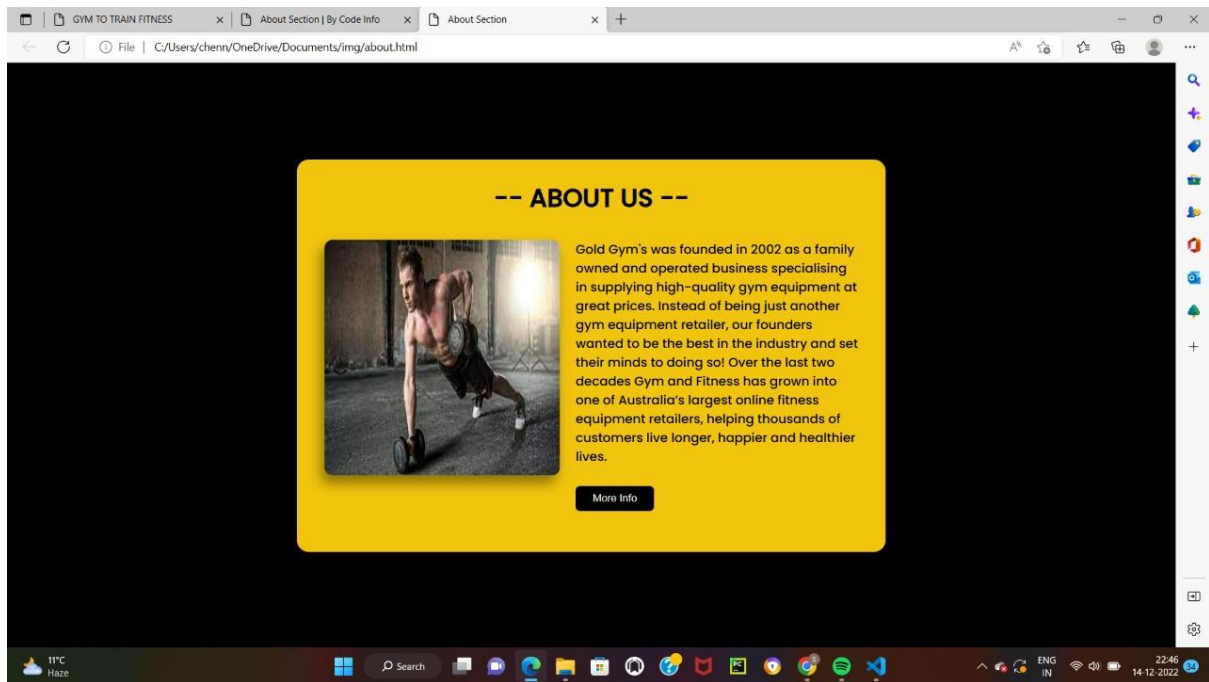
GYM TO TRAIN FITNESS × About Section | By Code Info × About Section × +

File | C:/Users/chenn/OneDrive/Documents/img/about.html

-- ABOUT US --

Gold Gym's was founded in 2002 as a family owned and operated business specialising in supplying high-quality gym equipment at great prices. Instead of being just another gym equipment retailer, our founders wanted to be the best in the industry and set their minds to doing so! Over the last two decades Gym and Fitness has grown into one of Australia's largest online fitness equipment retailers, helping thousands of customers live longer, happier and healthier lives.

More Info

11°C Haze

Search

ENG IN

22:46 14-12-2022